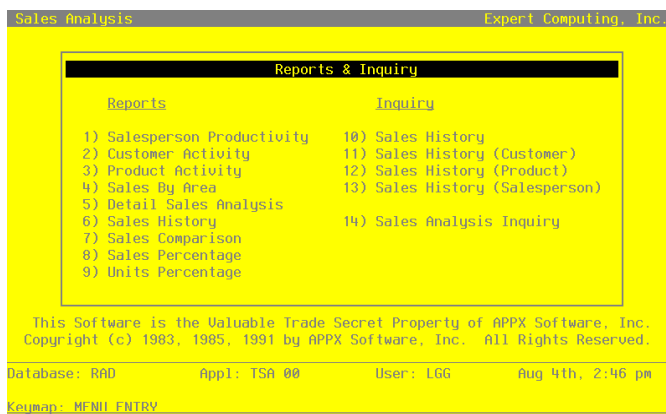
Sales Analysis Expert Computing, Inc.

Reports & Inquiry

Reports

1) Salesperson Productivity
2) Customer Activity
3) Product Activity
4) Sales By Area
5) Detail Sales Analysis
6) Sales History
7) Sales Comparison
8) Sales Percentage
9) Units Percentage

Inquiry

10) Sales History
11) Sales History (Customer)
12) Sales History (Product)
13) Sales History (Salesperson)

14) Sales Analysis Inquiry

This Software is the Valuable Trade Secret Property of APPX Software, Inc.
Copyright (c) 1983, 1985, 1991 by APPX Software, Inc. All Rights Reserved.

Database: RAD Appl: TSA 00 User: LGG Aug 4th, 2:46 pm

Keymap: MENU ENTRY